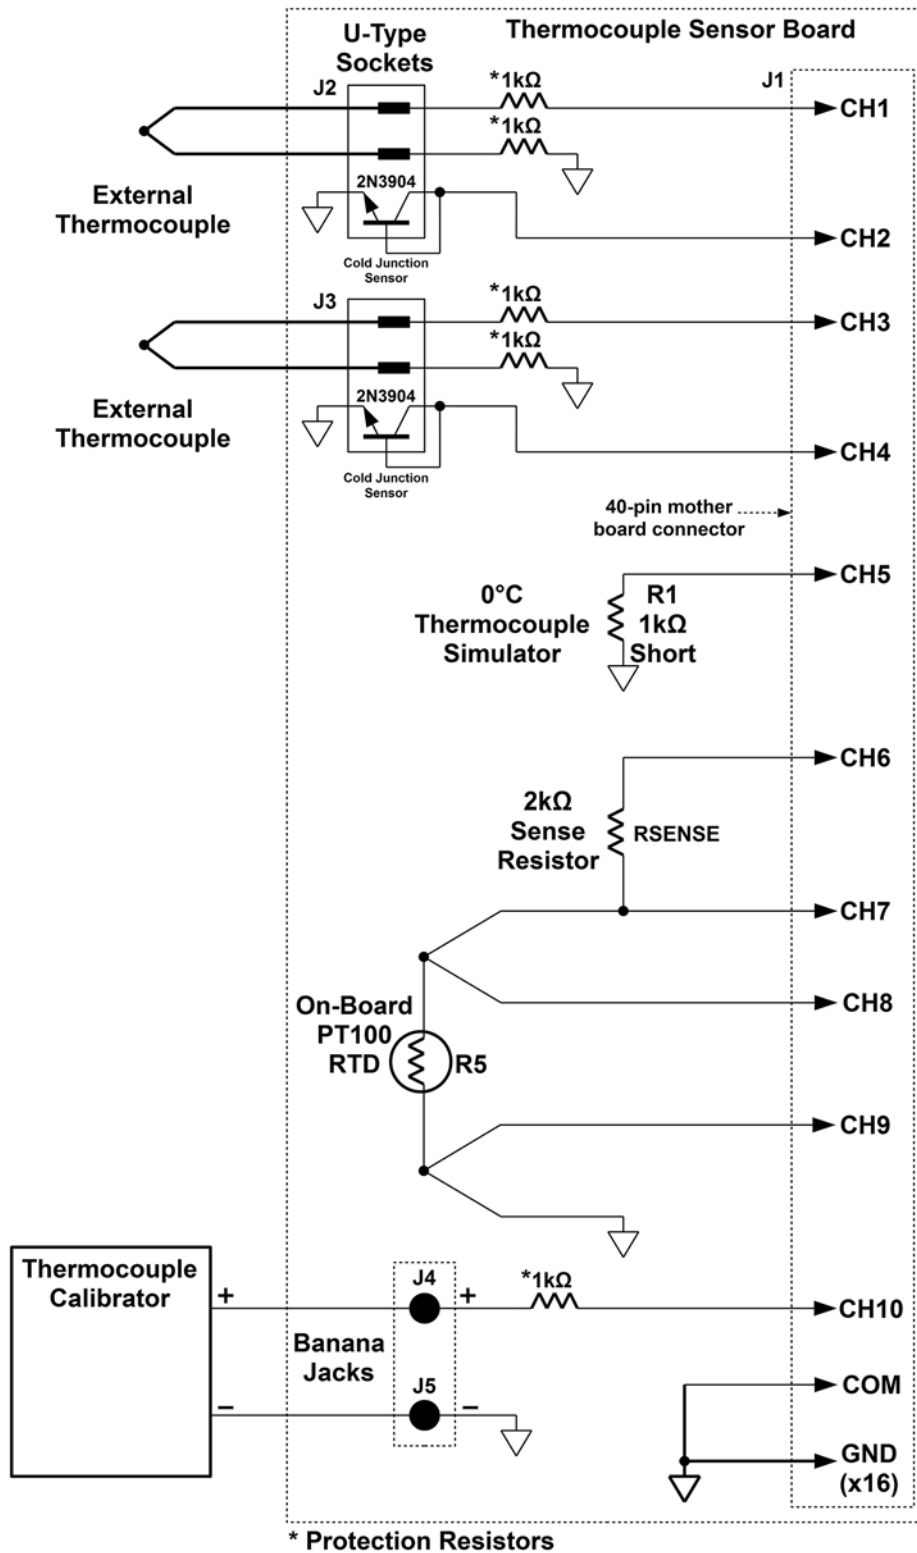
Thermocouple Sensor Board

U-Type Sockets

J2

*1kΩ

*1kΩ

J1

CH1

2N3904

External Thermocouple

CH2

Cold Junction Sensor

J3

*1kΩ

CH3

*1kΩ

2N3904

External Thermocouple

CH4

Cold Junction Sensor

40-pin mother board connector

CH5

0°C Thermocouple Simulator

R1 1kΩ Short

CH6

2kΩ Sense Resistor

RSENSE

CH7

CH8

On-Board PT100 RTD

R5

CH9

Thermocouple Calibrator

+

J4

+

*1kΩ

CH10

Banana Jacks

J5

–

–

COM

GND (x16)

* Protection Resistors